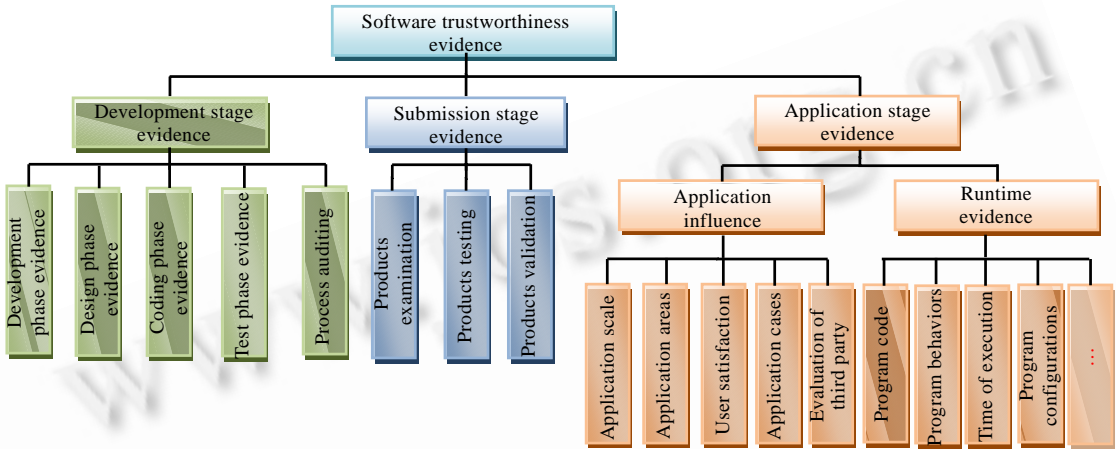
Software trustworthiness evidence

Development stage evidence

Submission stage evidence

Application stage evidence

Development phase evidence

Design phase evidence

Coding phase evidence

Test phase evidence

Process auditing

Products examination

Products testing

Products validation

Application influence

Runtime evidence

Application scale

Application areas

User satisfaction

Application cases

Evaluation of third party

Program code

Program behaviors

Time of execution

Program configurations

...

www.jos.org.cn